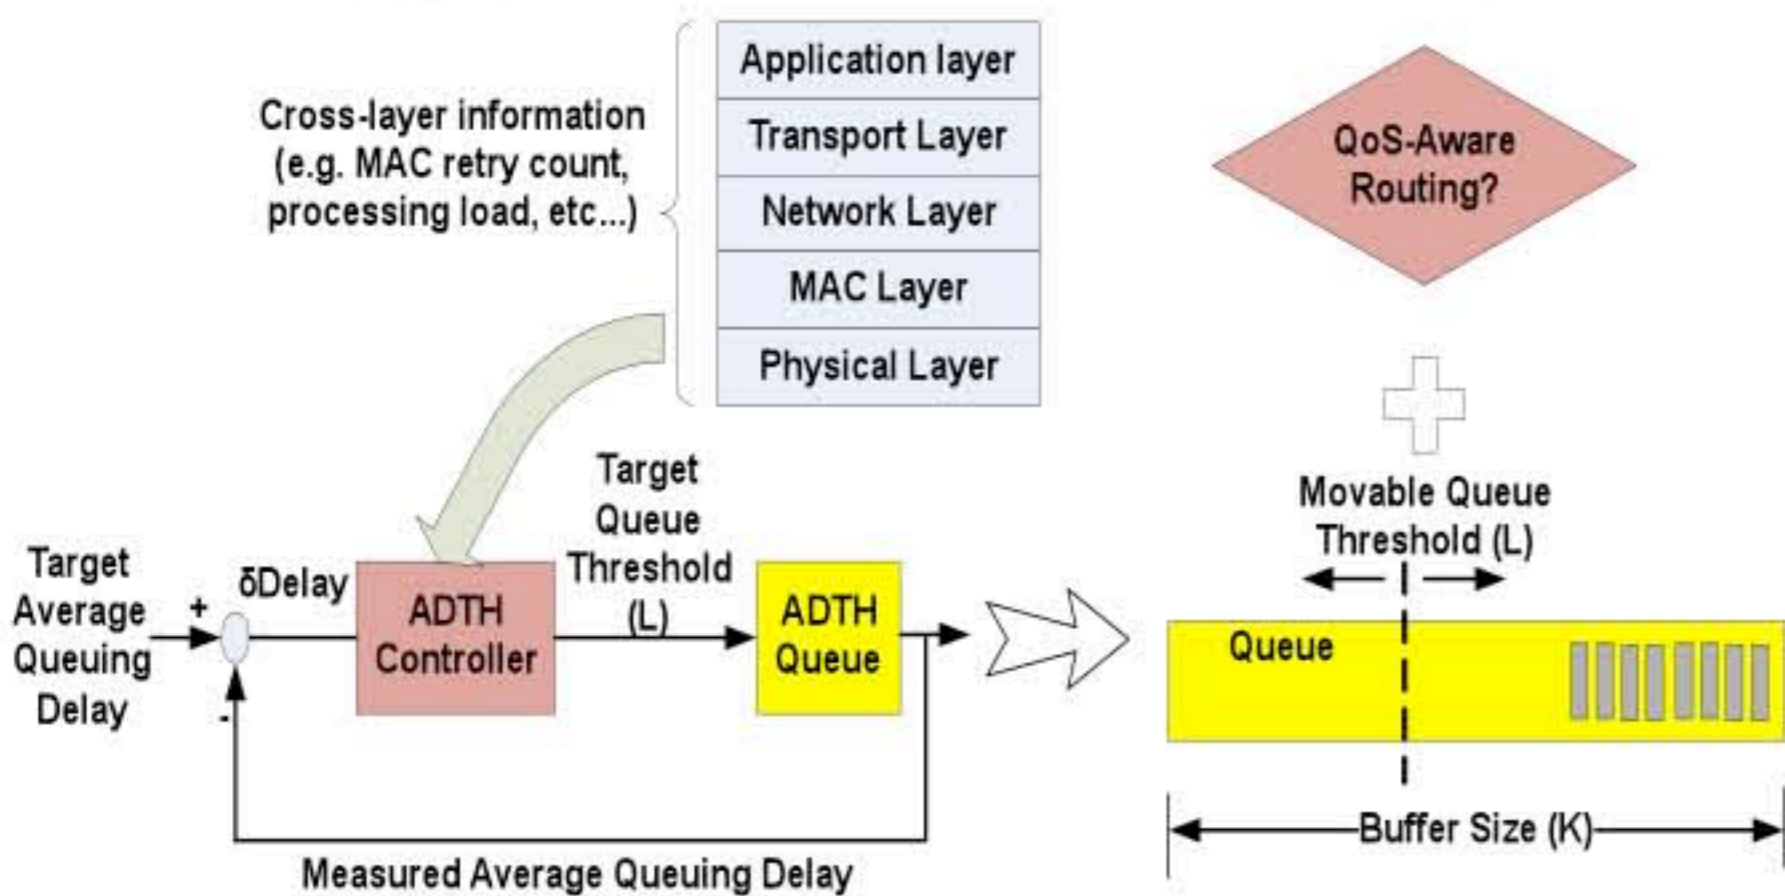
Cross-layer information (e.g. MAC retry count, processing load, etc...)

Application layer
Transport Layer
Network Layer
MAC Layer
Physical Layer

QoS-Aware Routing?

Target Average Queuing Delay

+

-

δDelay

ADTH Controller

Target Queue Threshold (L)

ADTH Queue

Movable Queue Threshold (L)

Queue

Buffer Size (K)

Measured Average Queuing Delay